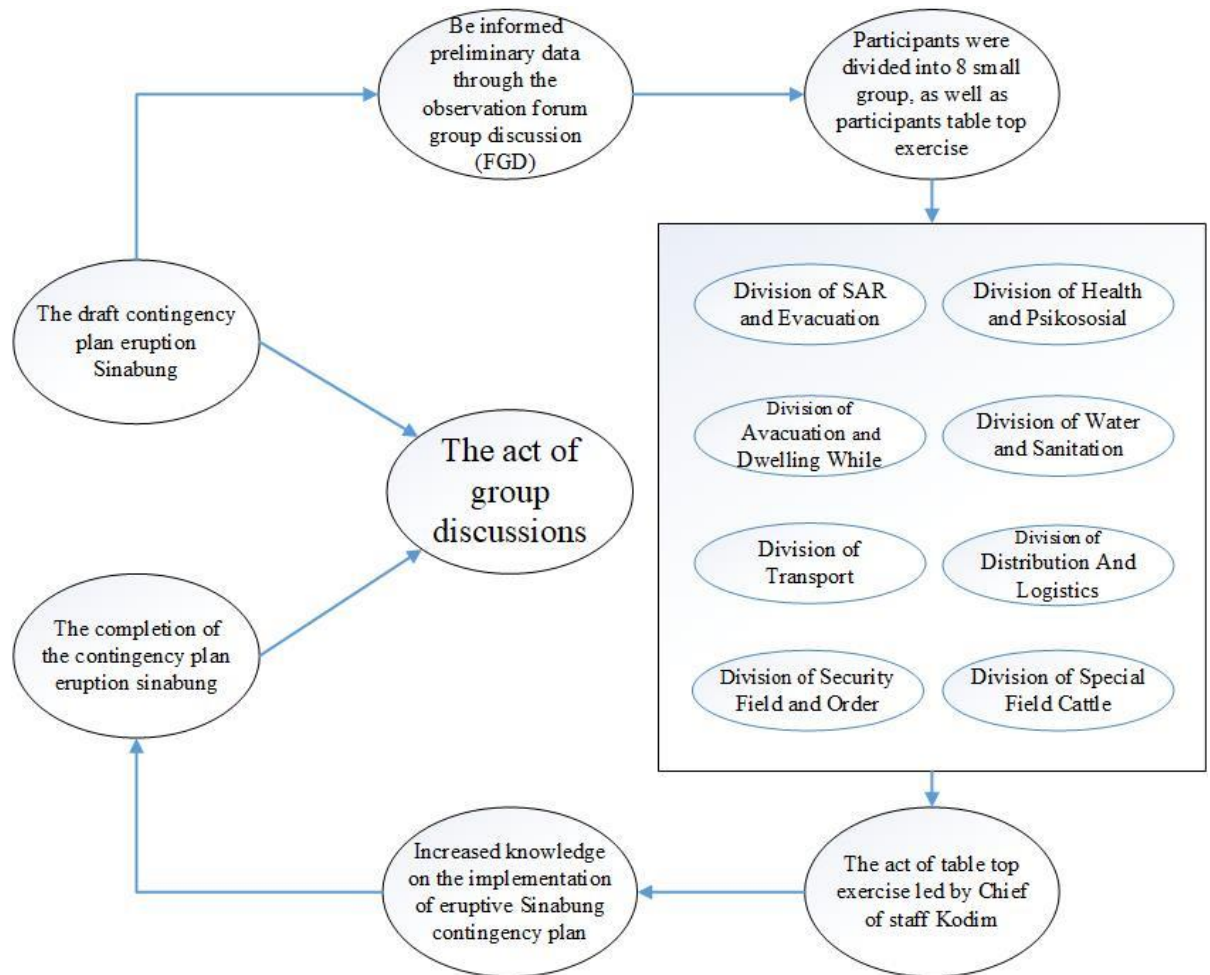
The draft contingency plan eruption Sinabung

Be informed preliminary data through the observation forum group discussion (FGD)

Participants were divided into 8 small group, as well as participants table top exercise

Division of SAR and Evacuation

Division of Health and Psikososial

Division of Avacuation and Dwelling While

Division of Water and Sanitation

Division of Transport

Division of Distribution And Logistics

Division of Security Field and Order

Division of Special Field Cattle

The act of table top exercise led by Chief of staff Kodim

Increased knowledge on the implementation of eruptive Sinabung contingency plan

The completion of the contingency plan eruption sinabung

The act of group discussions